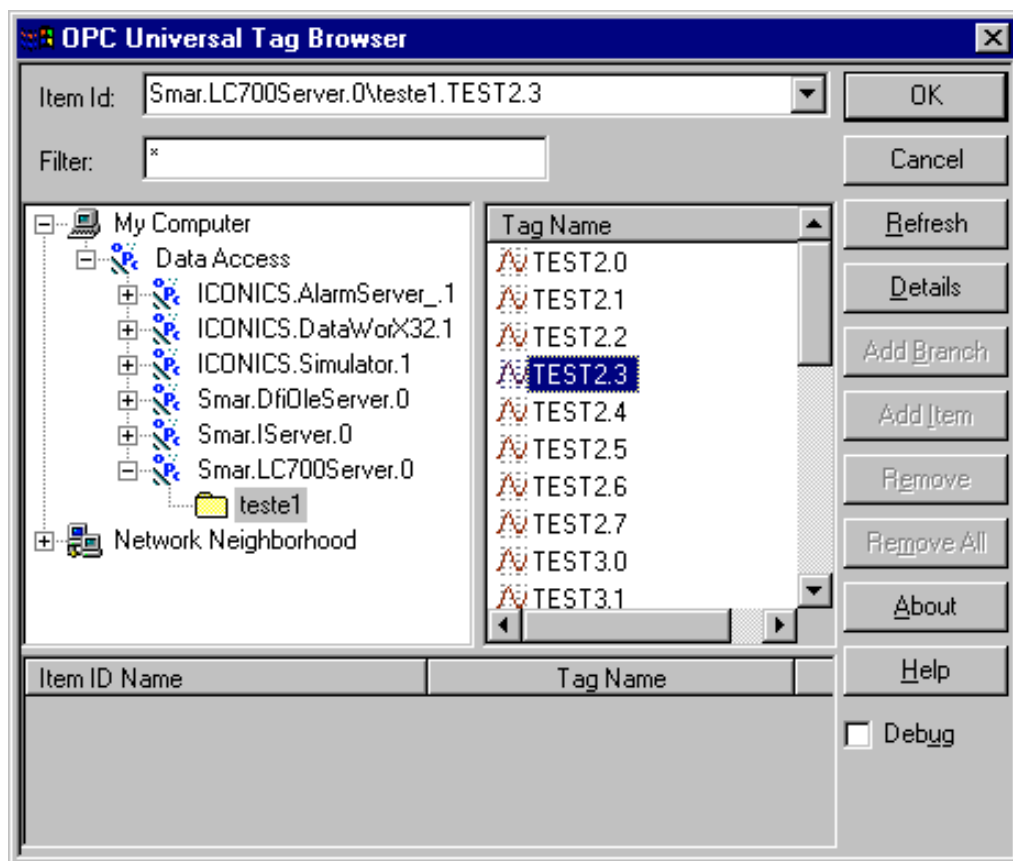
OPC Universal Tag Browser

Item Id: Smar.LC700Server.0\teste1.TEST2.3

Filter: *

OK
Cancel
Refresh
Details
Add Branch
Add Item
Remove
Remove All
About
Help
Debug

My Computer
Data Access
ICONICS.AlarmServer_.1
ICONICS.DataWorX32.1
ICONICS.Simulator.1
Smar.DfiOleServer.0
Smar.IServer.0
Smar.LC700Server.0
teste1
Network Neighborhood

| Tag Name |
|---|
| TEST2.0 |
| TEST2.1 |
| TEST2.2 |
| TEST2.3 |
| TEST2.4 |
| TEST2.5 |
| TEST2.6 |
| TEST2.7 |
| TEST3.0 |
| TEST3.1 |

| Item ID Name | Tag Name |
|---|---|